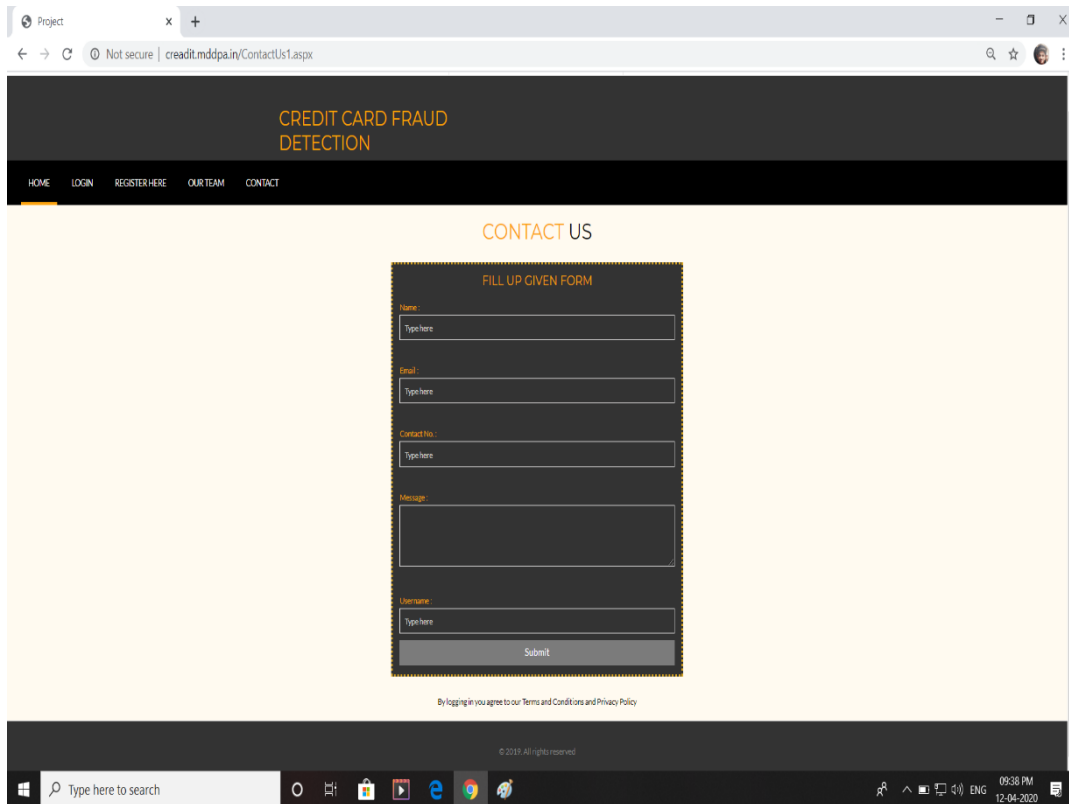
Project

Not secure | creadit.mddpa.in/ContactUs1.aspx

CREDIT CARD FRAUD DETECTION

HOME LOGIN REGISTER HERE OUR TEAM CONTACT

CONTACT US

FILL UP GIVEN FORM

Name :
Type here

Email :
Type here

Contact No. :
Type here

Message :

Username :
Type here

Submit

By logging in you agree to our Terms and Conditions and Privacy Policy

© 2019. All rights reserved

Type here to search

ENG 09:38 PM 12-04-2020